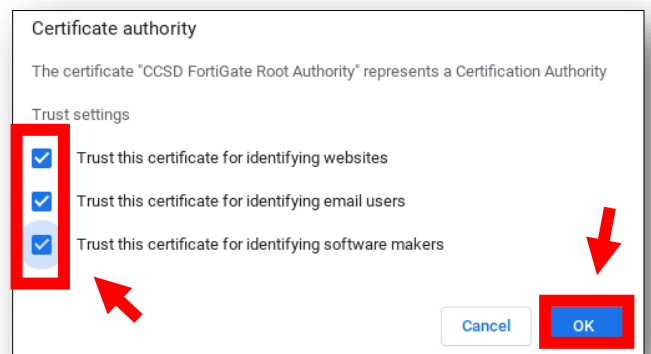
Certificate authority

The certificate "CCSD FortiGate Root Authority" represents a Certification Authority

Trust settings

Trust this certificate for identifying websites

Trust this certificate for identifying email users

Trust this certificate for identifying software makers

Cancel

OK